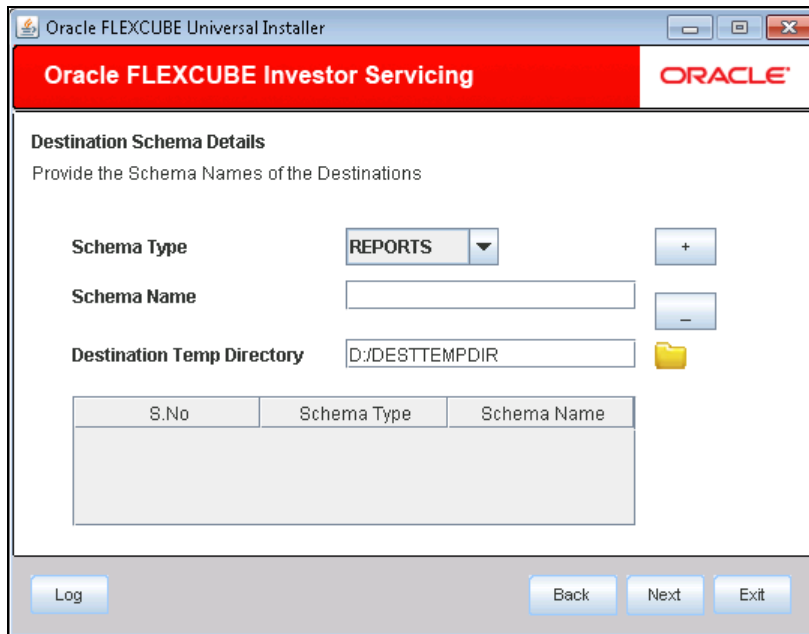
Oracle FLEXCUBE Universal Installer

Oracle FLEXCUBE Investor Servicing

ORACLE

Destination Schema Details

Provide the Schema Names of the Destinations

Schema Type REPORTS +

Schema Name _

Destination Temp Directory D:/DESTTEMPDIR

| S.No | Schema Type | Schema Name |
|---|---|---|

Log

Back Next Exit